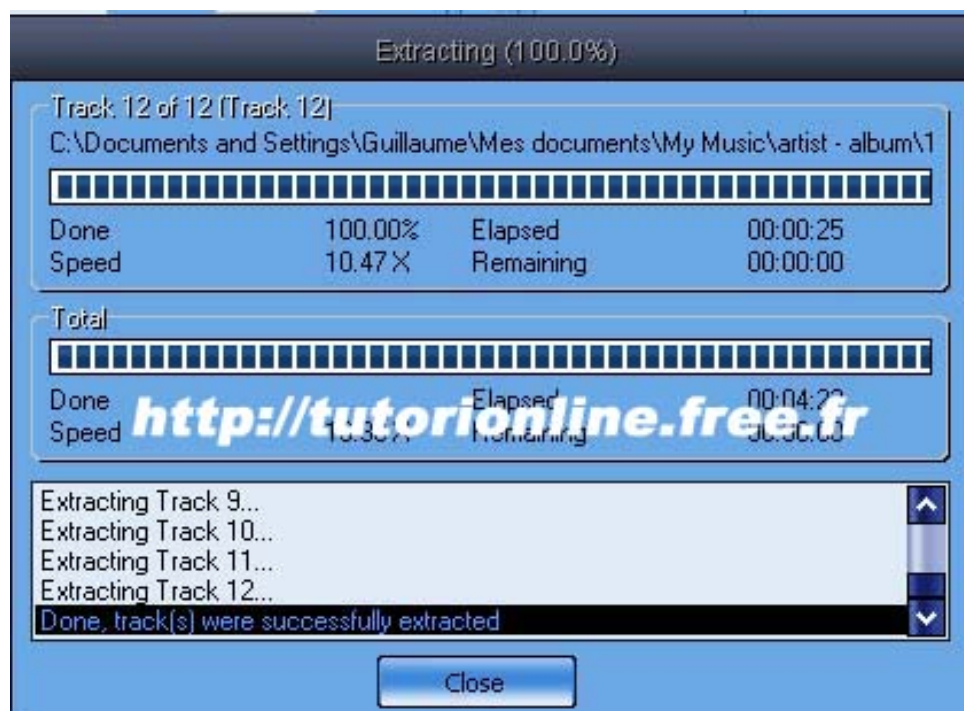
Extracting (100.0%)

Track 12 of 12 [Track 12]

C:\Documents and Settings\Guillaume\Mes documents\My Music\artist - album\1

| Done | 100.00% | Elapsed | 00:00:25 |
|---|---|---|---|
| Speed | 10.47 X | Remaining | 00:00:00 |

Total

| Done | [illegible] | Elapsed | 00:04:2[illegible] |
|---|---|---|---|
| Speed | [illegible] | Remaining | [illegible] |

http://tutorionline.free.fr

Extracting Track 9...
Extracting Track 10...
Extracting Track 11...
Extracting Track 12...
Done, track(s) were successfully extracted

Close